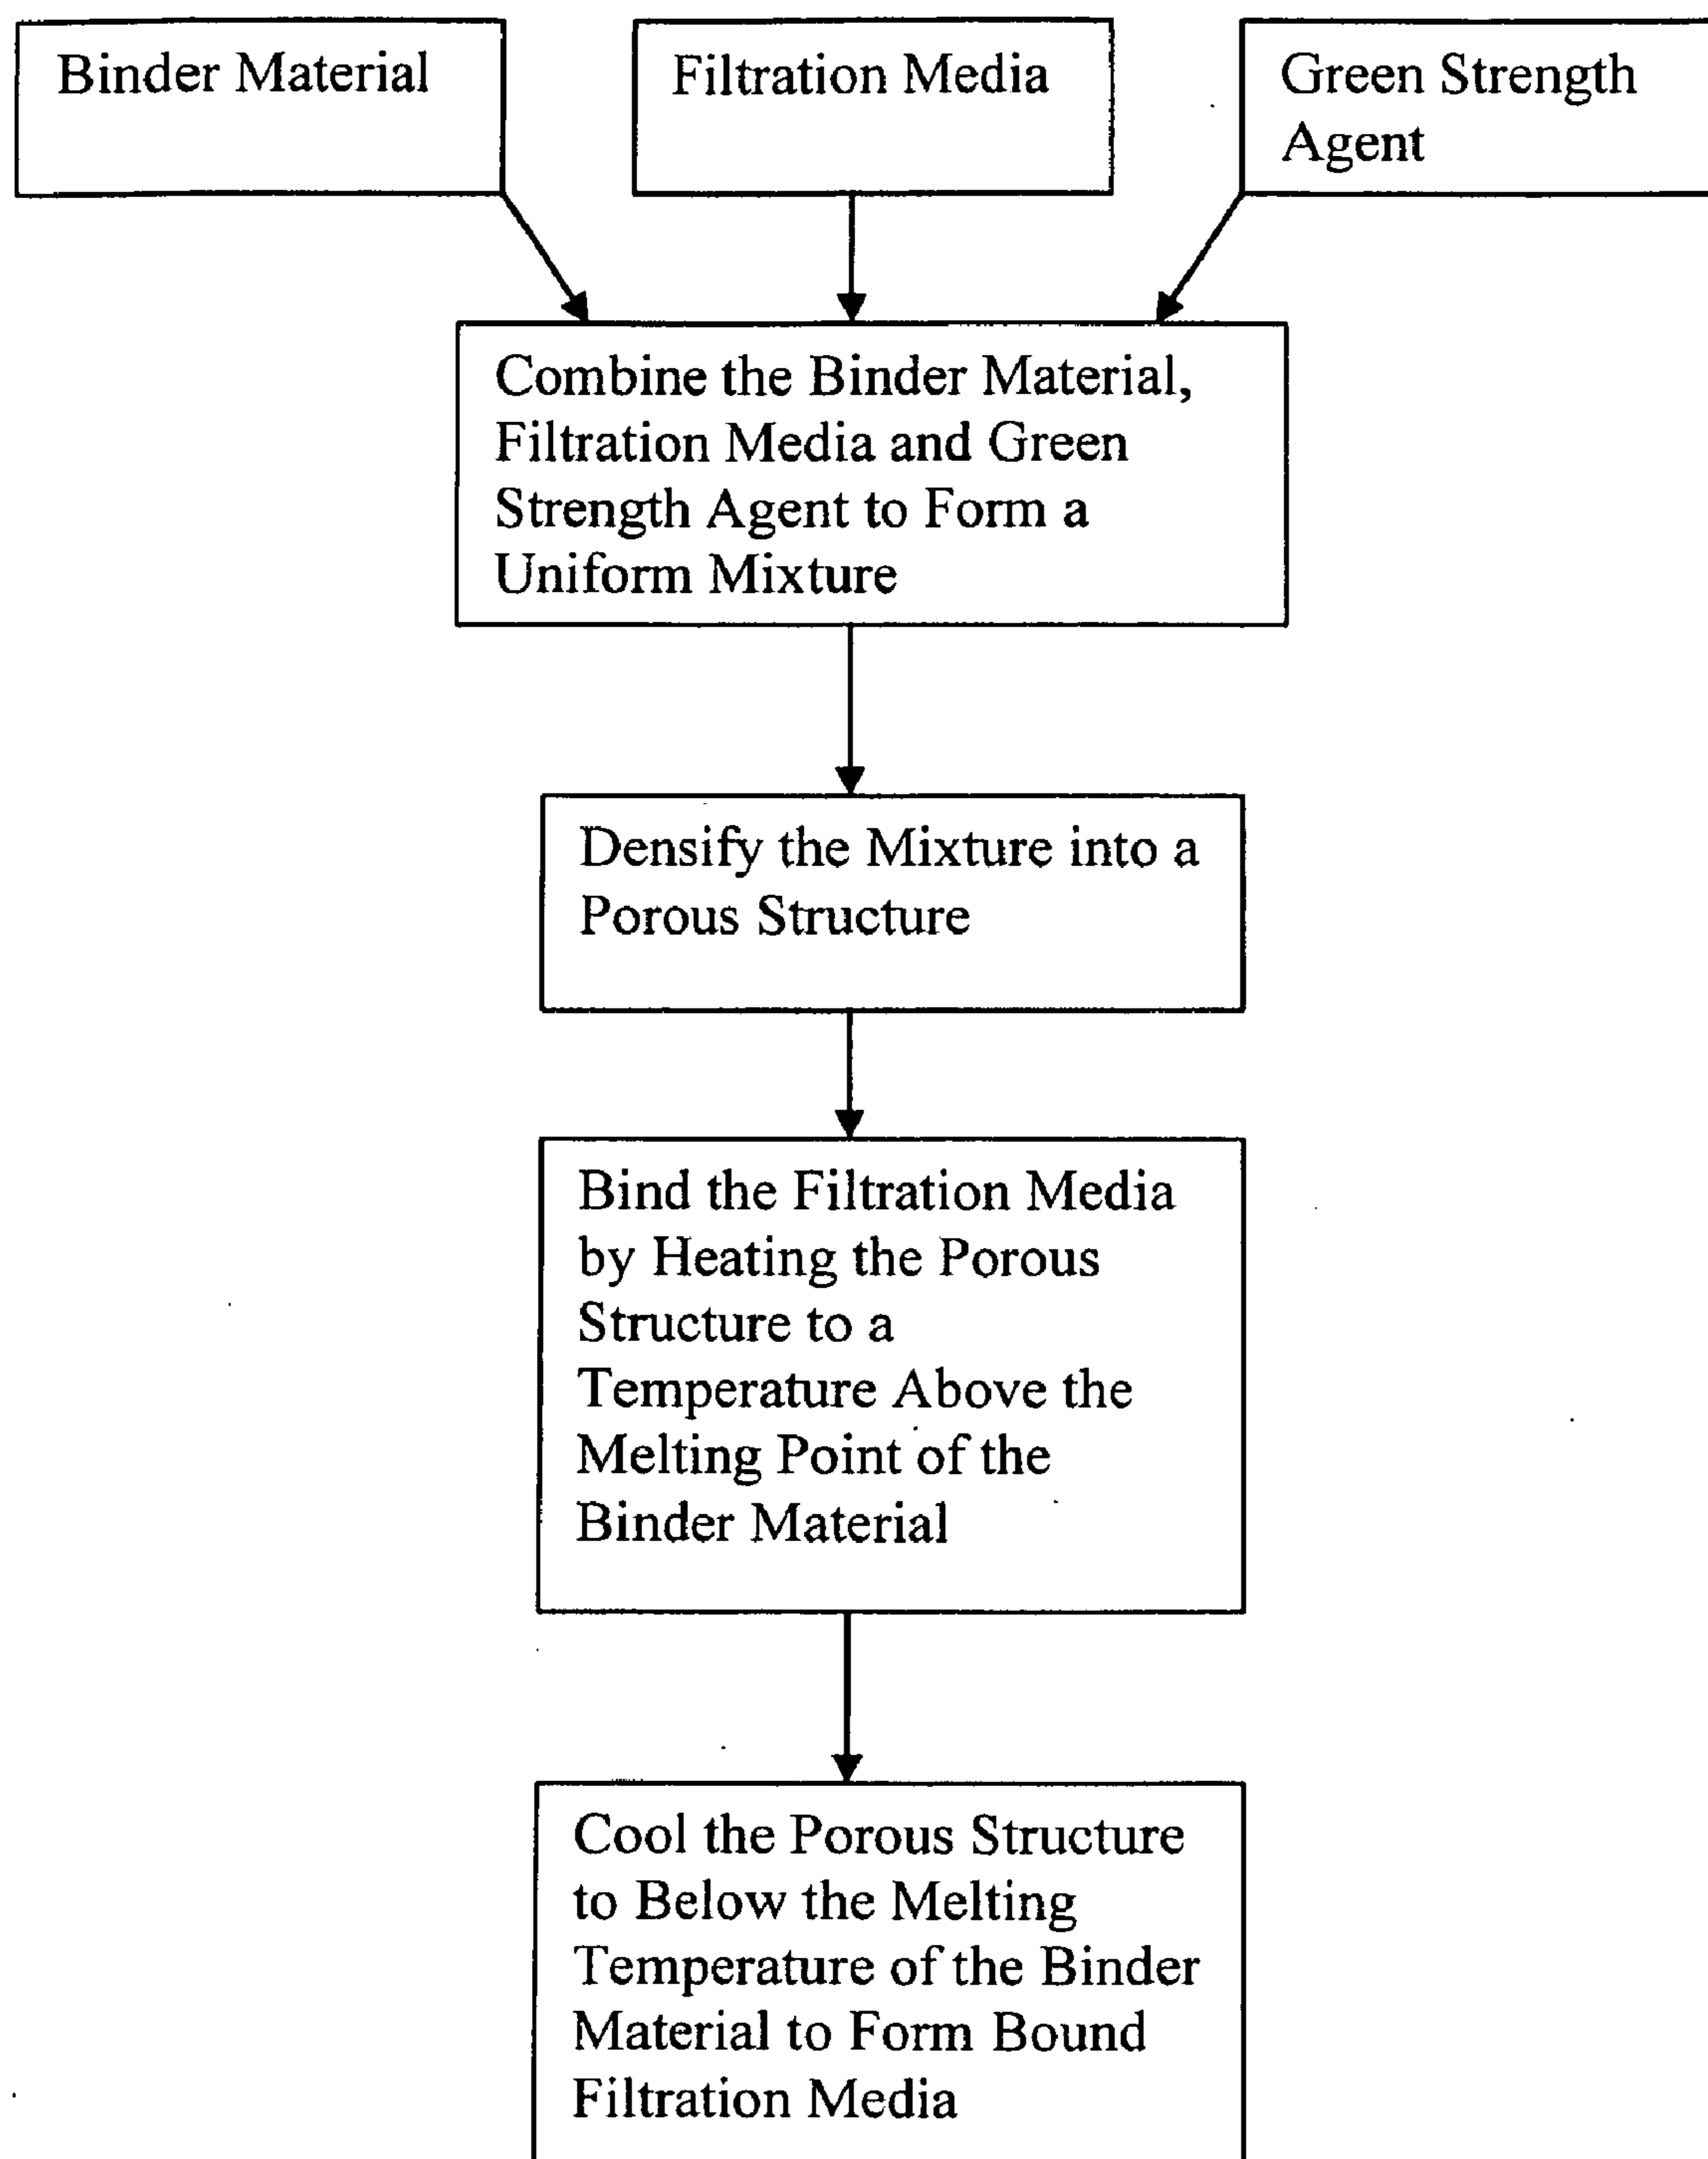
Binder Material

Filtration Media

Green Strength Agent

Combine the Binder Material, Filtration Media and Green Strength Agent to Form a Uniform Mixture

Densify the Mixture into a Porous Structure

Bind the Filtration Media by Heating the Porous Structure to a Temperature Above the Melting Point of the Binder Material

Cool the Porous Structure to Below the Melting Temperature of the Binder Material to Form Bound Filtration Media